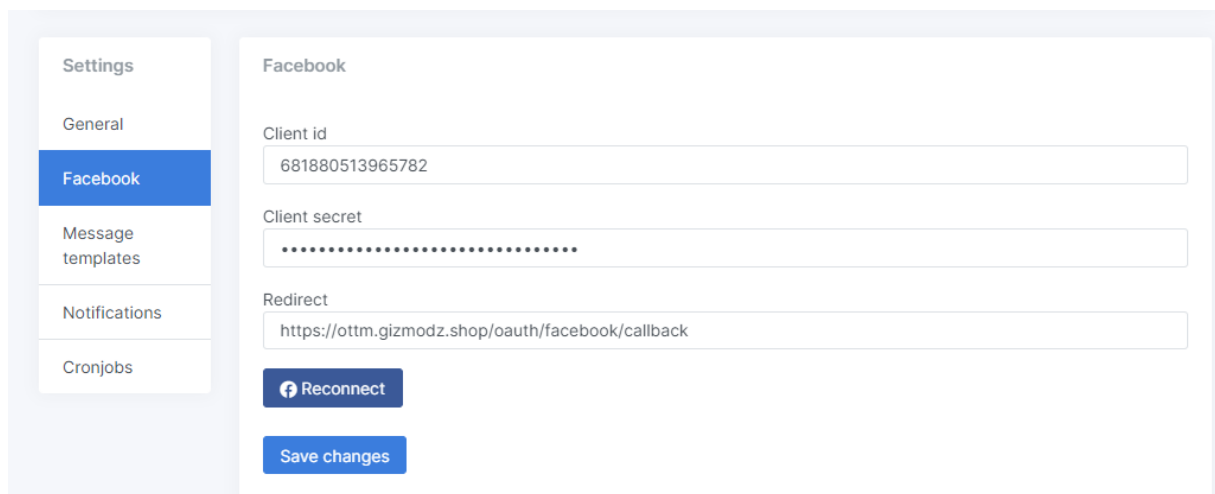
Settings

General

Facebook

Message templates

Notifications

Cronjobs

Facebook

Client id

681880513965782

Client secret

••••••••••••••••••••••••••••••••

Redirect

https://ottm.gizmodz.shop/oauth/facebook/callback

Reconnect

Save changes